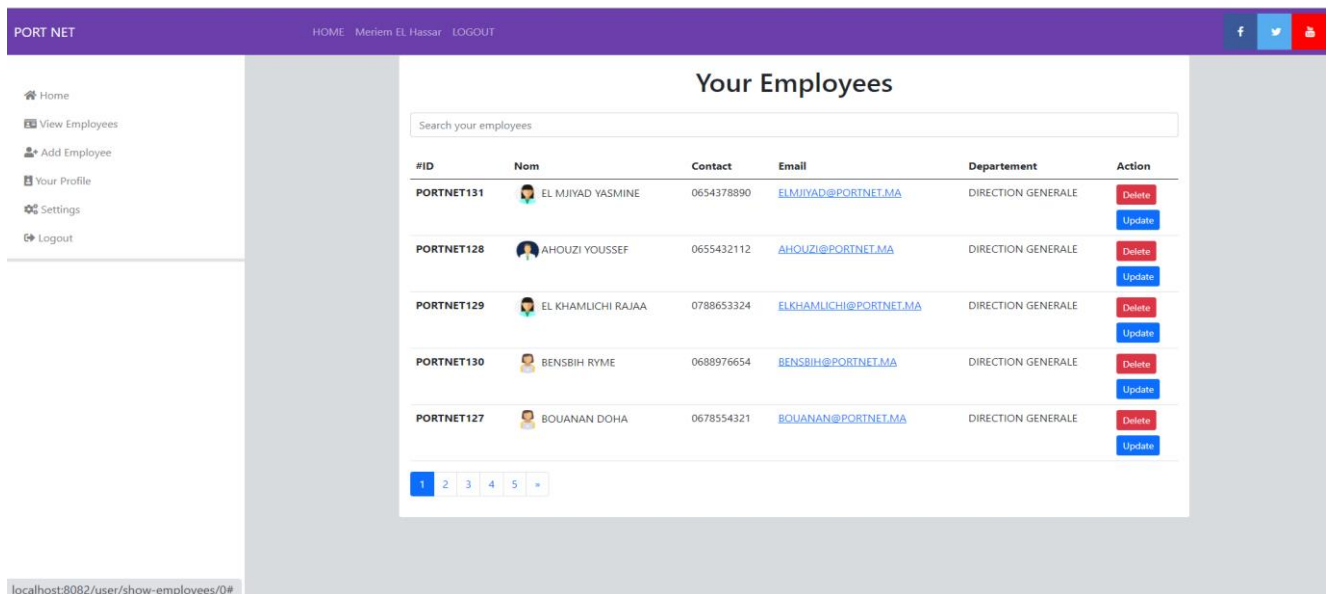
PORT NET

HOME Meriem EL Hassar LOGOUT

Home
View Employees
Add Employee
Your Profile
Settings
Logout

Your Employees

Search your employees

| #ID | Nom | Contact | Email | Departement | Action |
|---|---|---|---|---|---|
| PORTNET131 | EL MJIYAD YASMINE | 0654378890 | ELMJIYAD@PORTNET.MA | DIRECTION GENERALE | Delete Update |
| PORTNET128 | AHOUZI YOUSSEF | 0655432112 | AHOUZI@PORTNET.MA | DIRECTION GENERALE | Delete Update |
| PORTNET129 | EL KHAMLICHI RAJAA | 0788653324 | ELKHAMLICHI@PORTNET.MA | DIRECTION GENERALE | Delete Update |
| PORTNET130 | BENSBIH RYME | 0688976654 | BENSBIH@PORTNET.MA | DIRECTION GENERALE | Delete Update |
| PORTNET127 | BOUANAN DOHA | 0678554321 | BOUANAN@PORTNET.MA | DIRECTION GENERALE | Delete Update |

1 2 3 4 5 »

localhost:8082/user/show-employees/0#